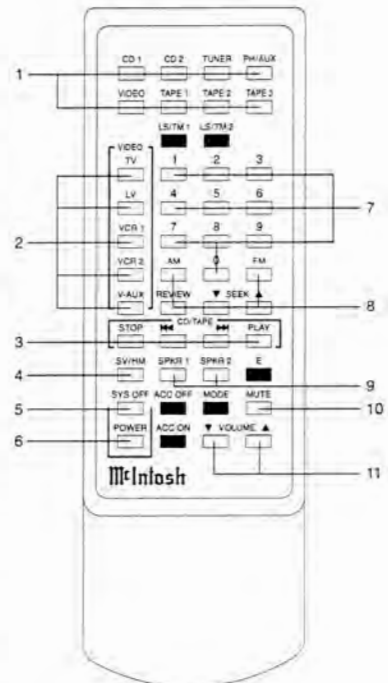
CD 1
CD 2
TUNER
PH/AUX
VIDEO
TAPE 1
TAPE 2
TAPE 3
LS/TM 1
LS/TM 2
VIDEO
TV
1
2
3
LV
4
5
6
VCR 1
7
8
9
VCR 2
AM
0
FM
V-AUX
REVIEW
▼ SEEK ▲
CD/TAPE
STOP
⏮
⏭
PLAY
SV/HM
SPKR 1
SPKR 2
E
SYS OFF
ACC OFF
MODE
MUTE
POWER
ACC ON
▼ VOLUME ▲
McIntosh
1
2
3
4
5
6
7
8
9
10
11